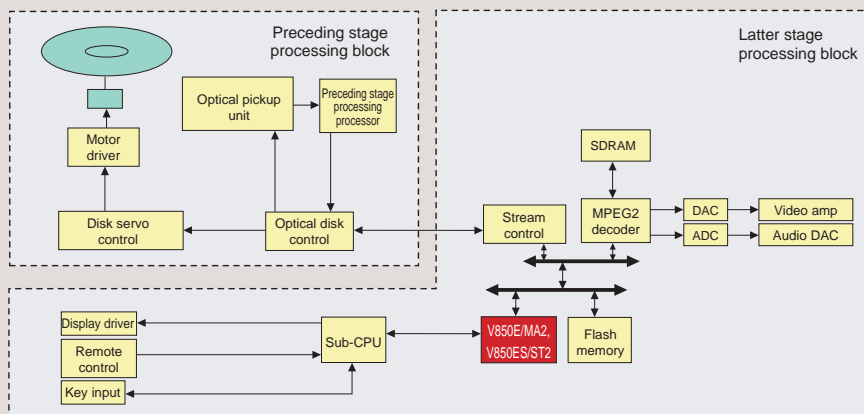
Preceding stage processing block

Latter stage processing block

Optical pickup unit

Preceding stage processing processor

Motor driver

Disk servo control

Optical disk control

SDRAM

Stream control

MPEG2 decoder

DAC

ADC

Video amp

Audio DAC

Display driver

Remote control

Key input

Sub-CPU

V850E/MA2, V850ES/ST2

Flash memory